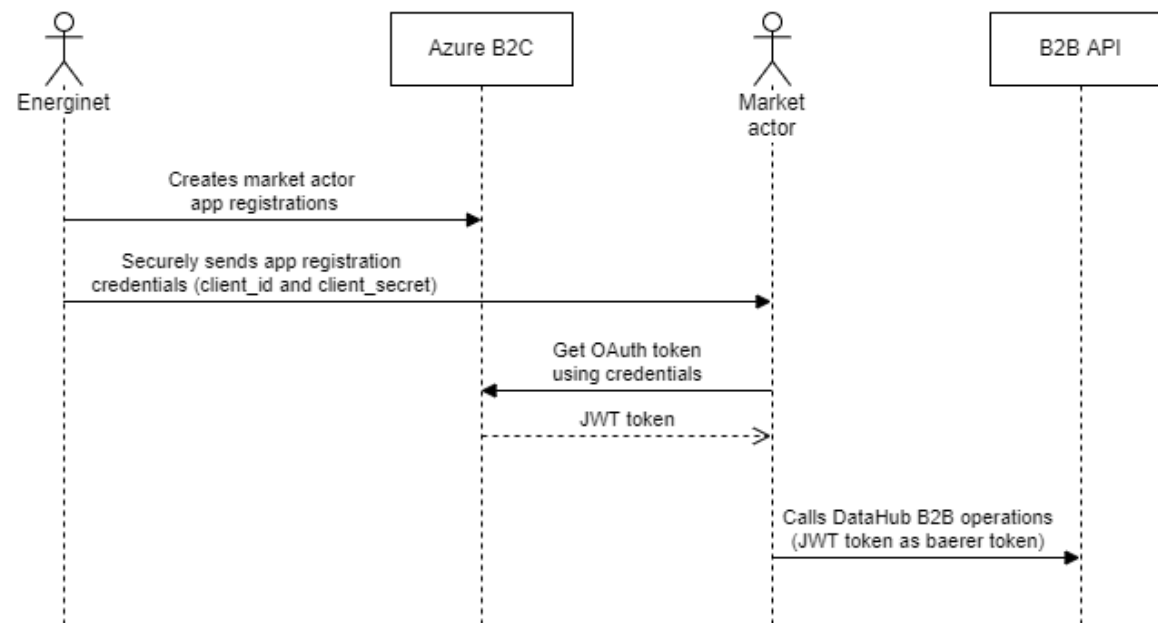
Energinet

Azure B2C

Market actor

B2B API

Creates market actor app registrations

Securely sends app registration credentials (client_id and client_secret)

Get OAuth token using credentials

JWT token

Calls DataHub B2B operations (JWT token as baerer token)